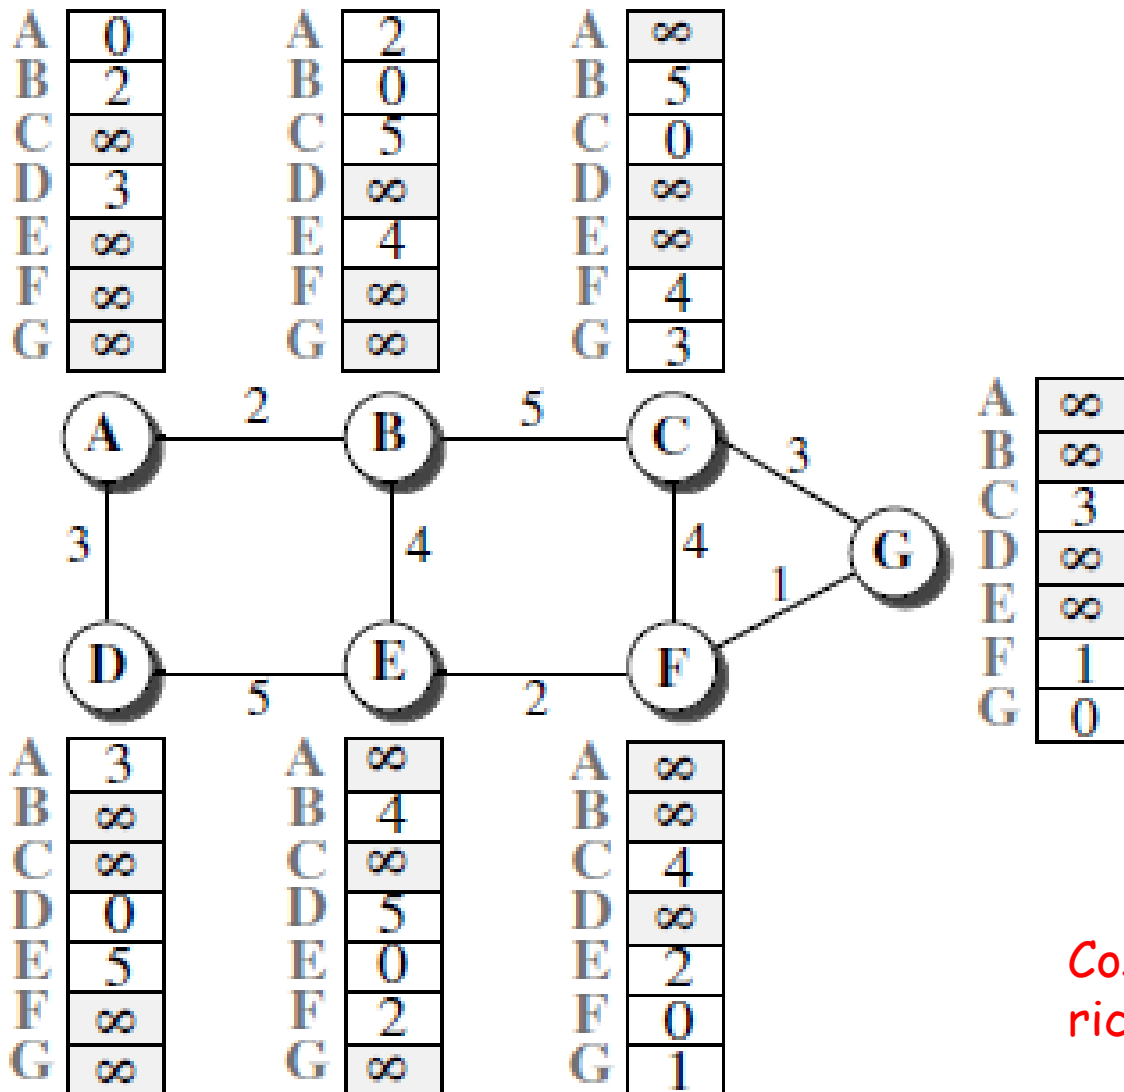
| A | 0 |
|---|---|
| B | 2 |
| C | $\infty$ |
| D | 3 |
| E | $\infty$ |
| F | $\infty$ |
| G | $\infty$ |

| A | 2 |
|---|---|
| B | 0 |
| C | 5 |
| D | $\infty$ |
| E | 4 |
| F | $\infty$ |
| G | $\infty$ |

| A | $\infty$ |
|---|---|
| B | 5 |
| C | 0 |
| D | $\infty$ |
| E | $\infty$ |
| F | 4 |
| G | 3 |

A 2 B 5 C 3 G
3 4 4 1
D 5 E 2 F

| A | $\infty$ |
|---|---|
| B | $\infty$ |
| C | 3 |
| D | $\infty$ |
| E | $\infty$ |
| F | 1 |
| G | 0 |

| A | 3 |
|---|---|
| B | $\infty$ |
| C | $\infty$ |
| D | 0 |
| E | 5 |
| F | $\infty$ |
| G | $\infty$ |

| A | $\infty$ |
|---|---|
| B | 4 |
| C | $\infty$ |
| D | 5 |
| E | 0 |
| F | 2 |
| G | $\infty$ |

| A | $\infty$ |
|---|---|
| B | $\infty$ |
| C | 4 |
| D | $\infty$ |
| E | 2 |
| F | 0 |
| G | 1 |

Co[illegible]
ric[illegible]